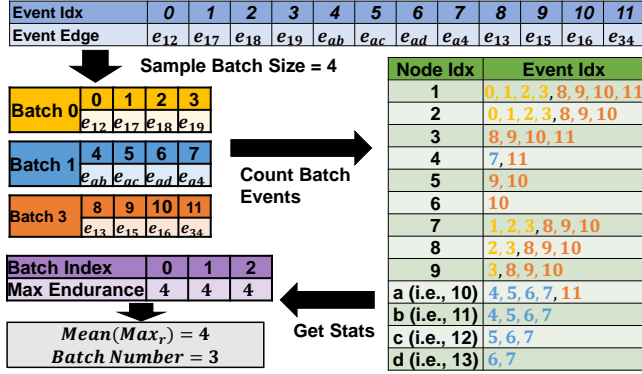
| Event Idx | 0 | 1 | 2 | 3 | 4 | 5 | 6 | 7 | 8 | 9 | 10 | 11 |
|---|---|---|---|---|---|---|---|---|---|---|---|---|
| Event Edge | $e_{12}$ | $e_{17}$ | $e_{18}$ | $e_{19}$ | $e_{ab}$ | $e_{ac}$ | $e_{ad}$ | $e_{a4}$ | $e_{13}$ | $e_{15}$ | $e_{16}$ | $e_{34}$ |

Sample Batch Size = 4

Batch 0

| 0 | 1 | 2 | 3 |
|---|---|---|---|
| $e_{12}$ | $e_{17}$ | $e_{18}$ | $e_{19}$ |

Batch 1

| 4 | 5 | 6 | 7 |
|---|---|---|---|
| $e_{ab}$ | $e_{ac}$ | $e_{ad}$ | $e_{a4}$ |

Batch 3

| 8 | 9 | 10 | 11 |
|---|---|---|---|
| $e_{13}$ | $e_{15}$ | $e_{16}$ | $e_{34}$ |

Count Batch Events

| Node Idx | Event Idx |
|---|---|
| 1 | 0, 1, 2, 3, 8, 9, 10, 11 |
| 2 | 0, 1, 2, 3, 8, 9, 10 |
| 3 | 8, 9, 10, 11 |
| 4 | 7, 11 |
| 5 | 9, 10 |
| 6 | 10 |
| 7 | 1, 2, 3, 8, 9, 10 |
| 8 | 2, 3, 8, 9, 10 |
| 9 | 3, 8, 9, 10 |
| a (i.e., 10) | 4, 5, 6, 7, 11 |
| b (i.e., 11) | 4, 5, 6, 7 |
| c (i.e., 12) | 5, 6, 7 |
| d (i.e., 13) | 6, 7 |

Get Stats

| Batch Index | 0 | 1 | 2 |
|---|---|---|---|
| Max Endurance | 4 | 4 | 4 |

$Mean(Max_r) = 4$
$Batch\ Number = 3$